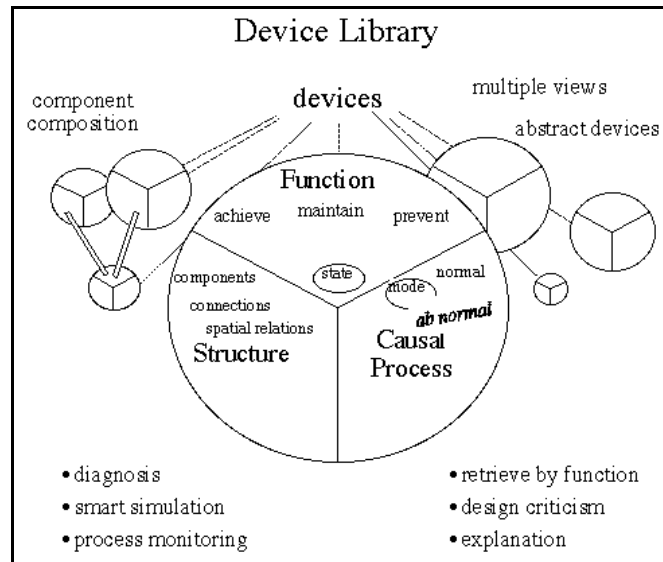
Device Library

devices

component composition

multiple views

abstract devices

Function

achieve

maintain

prevent

components

state

normal

mode

connections

spatial relations

ab normal

Structure

Causal Process

• diagnosis
• smart simulation
• process monitoring

• retrieve by function
• design criticism
• explanation